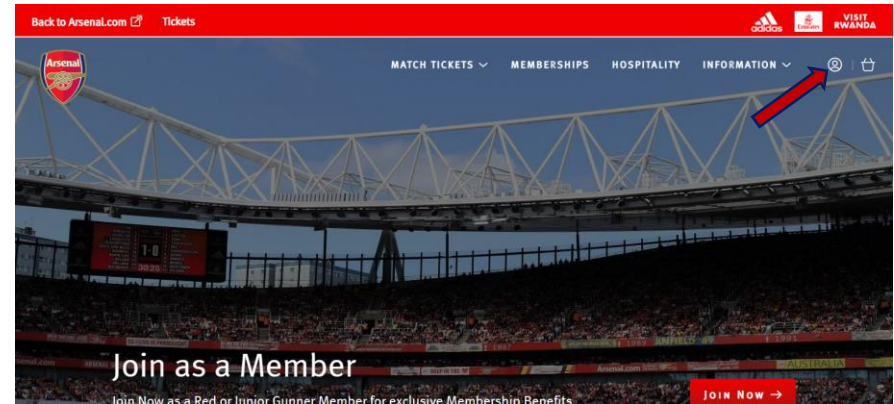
Back to Arsenal.com Tickets

adidas Emirates VISIT RWANDA

Arsenal

MATCH TICKETS MEMBERSHIPS HOSPITALITY INFORMATION

1-0

Join as a Member

Join Now as a Red or Junior Gunner Member for exclusive Membership Benefits

JOIN NOW →